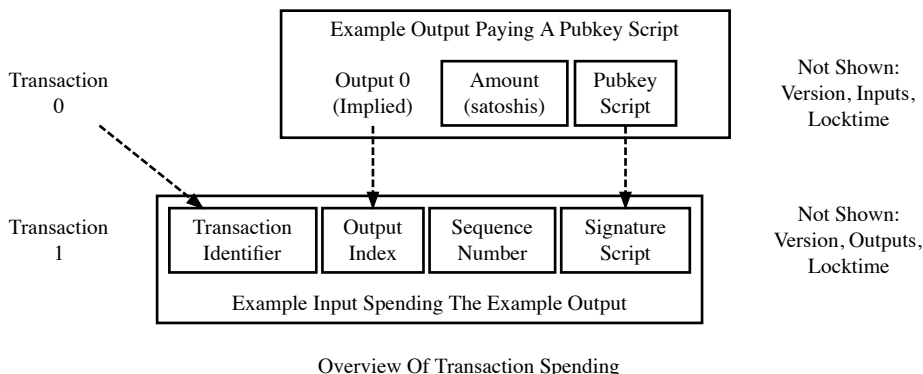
Example Output Paying A Pubkey Script

Transaction 0

Output 0 (Implied)

Amount (satoshis)

Pubkey Script

Not Shown: Version, Inputs, Locktime

Transaction 1

Transaction Identifier

Output Index

Sequence Number

Signature Script

Not Shown: Version, Outputs, Locktime

Example Input Spending The Example Output

Overview Of Transaction Spending